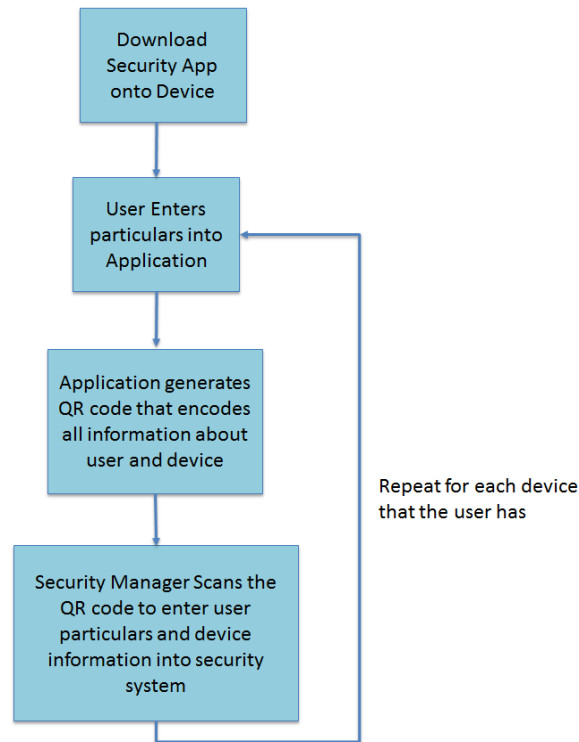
Download Security App onto Device

User Enters particulars into Application

Application generates QR code that encodes all information about user and device

Security Manager Scans the QR code to enter user particulars and device information into security system

Repeat for each device that the user has